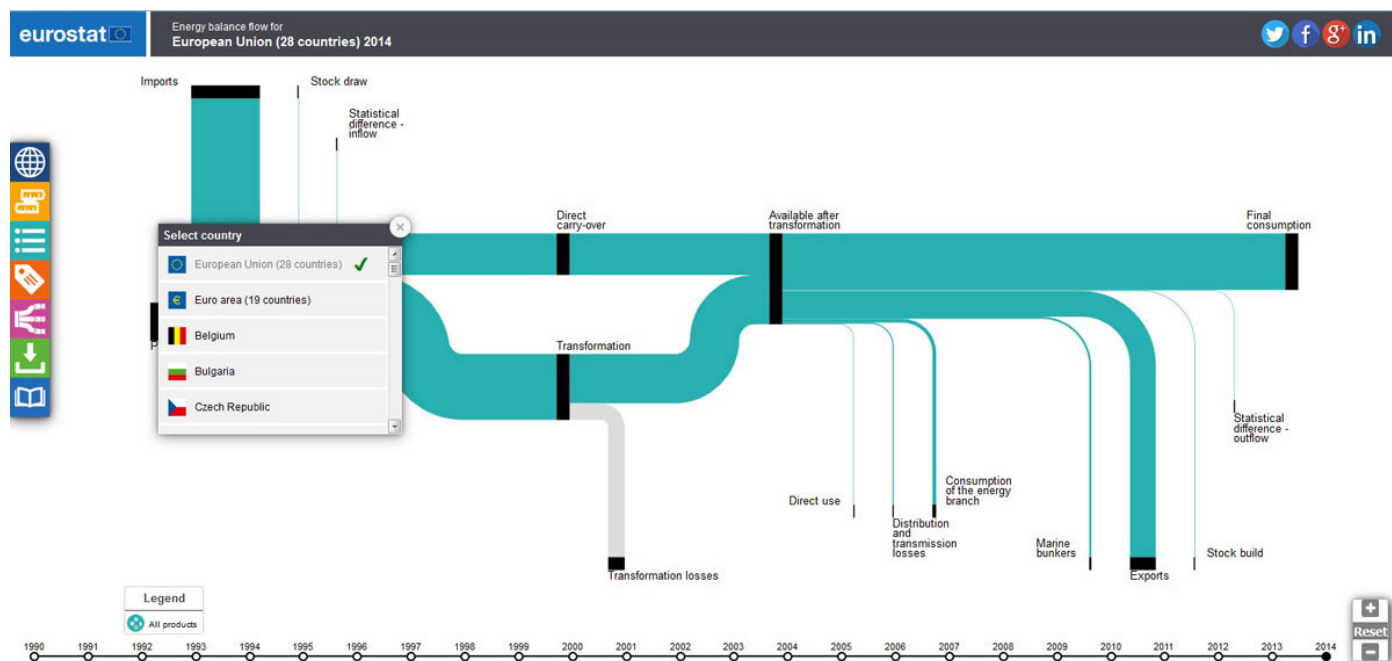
eurostat

Energy balance flow for
European Union (28 countries) 2014

Imports

Stock draw

Statistical difference - inflow

Select country

European Union (28 countries)

Euro area (19 countries)

Belgium

Bulgaria

Czech Republic

Direct carry-over

Available after transformation

Final consumption

Transformation

Transformation losses

Direct use

Distribution and transmission losses

Consumption of the energy branch

Marine bunkers

Exports

Stock build

Statistical difference - outflow

Legend

All products

1990 1991 1992 1993 1994 1995 1996 1997 1998 1999 2000 2001 2002 2003 2004 2005 2006 2007 2008 2009 2010 2011 2012 2013 2014

Reset